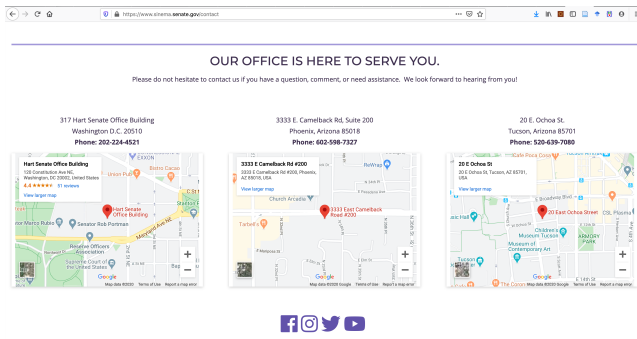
https://www.sinema.senate.gov/contact

OUR OFFICE IS HERE TO SERVE YOU.

Please do not hesitate to contact us if you have a question, comment, or need assistance. We look forward to hearing from you!

317 Hart Senate Office Building
Washington D.C. 20510
Phone: 202-224-4521

Hart Senate Office Building
120 Constitution Ave NE, Washington, DC 20002, United States
4.4 ★★★★★ 51 reviews
View larger map

Hart Senate Office Building
Senator Rob Portman
Maryland Ave NE
Google
Map data ©2020 Terms of Use Report a map error

3333 E. Camelback Rd, Suite 200
Phoenix, Arizona 85018
Phone: 602-598-7327

3333 E Camelback Rd #200
3333 E Camelback Rd #200, Phoenix, AZ 85018, USA
View larger map

3333 East Camelback Road #200
Church Arcadia
Google
Map data ©2020 Google Terms of Use Report a map error

20 E. Ochoa St.
Tucson, Arizona 85701
Phone: 520-639-7080

20 E Ochoa St
20 E Ochoa St, Tucson, AZ 85701, USA
View larger map

20 East Ochoa Street
Children's Museum Tucson
Museum of Contemporary Art
Google
Map data ©2020 Google Terms of Use Report a map error